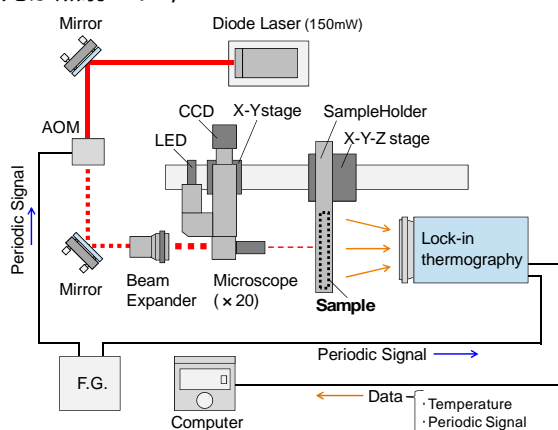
Mirror
Diode Laser (150mW)
CCD
X-Ystage
SampleHolder
X-Y-Z stage
AOM
LED
Periodic Signal
Lock-in thermography
Mirror
Beam Expander
Microscope (×20)
Sample
Periodic Signal
F.G.
Data
·Temperature
·Periodic Signal
Computer